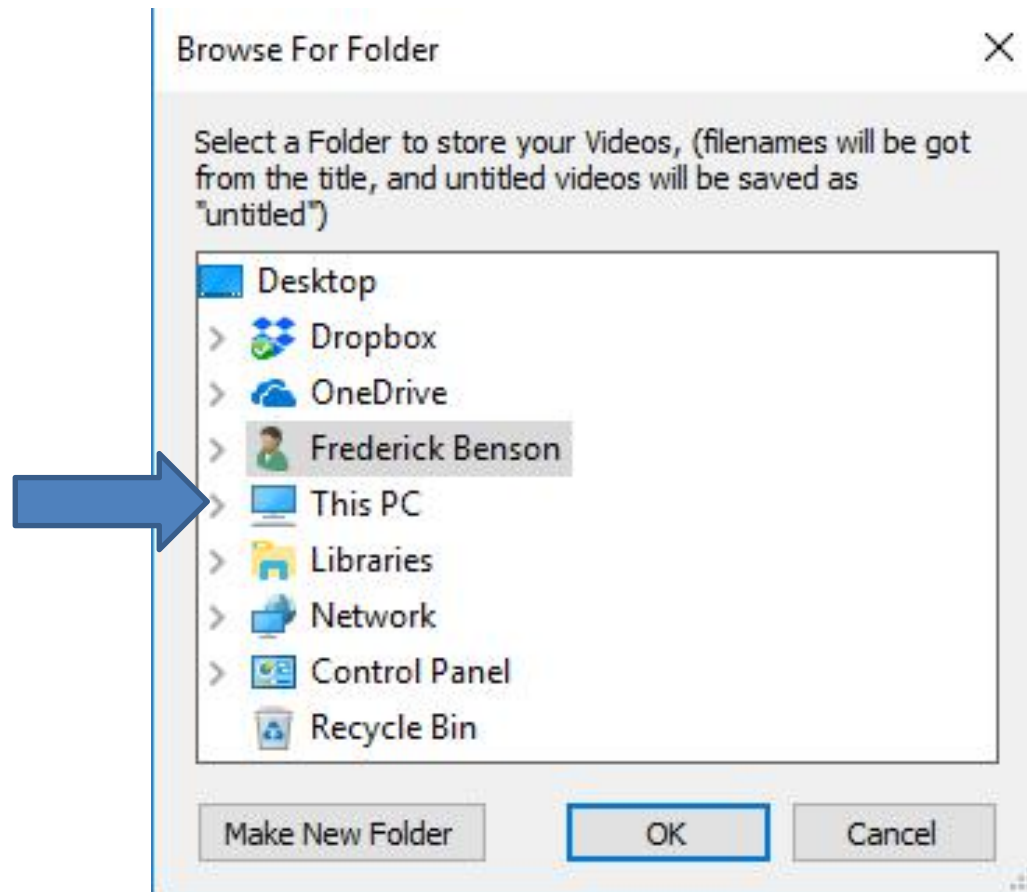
Browse For Folder

×

Select a Folder to store your Videos, (filenames will be got from the title, and untitled videos will be saved as "untitled")

Desktop
Dropbox
OneDrive
Frederick Benson
This PC
Libraries
Network
Control Panel
Recycle Bin

Make New Folder
OK
Cancel